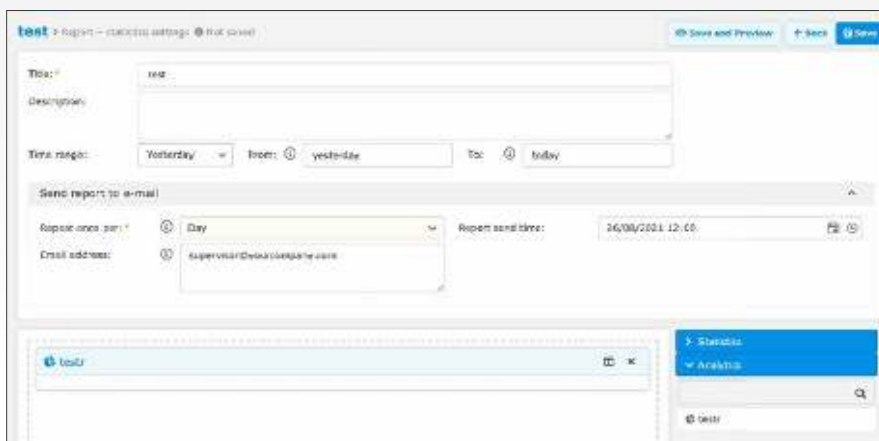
test > Report – statistics settings ● Not saved

Save and Preview | ← Back | Save

Title: * test

Description:

Time range: Yesterday | From: yesterday | To: today

Send report to e-mail

Repeat once per: * Day | Report send time: 26/08/2021 12:00

Email address: supervisor@yourcompany.com

testr

> Statistics
∨ Analytics

testr